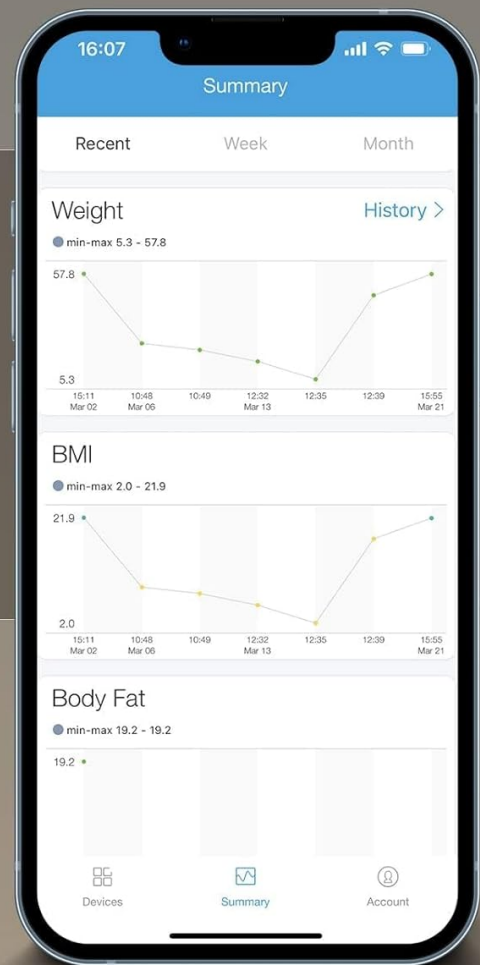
16:07

Summary

Recent Week Month

Weight History >

min-max 5.3 - 57.8

57.8

5.3

15:11 Mar 02 10:48 Mar 06 10:49 12:32 Mar 13 12:35 12:39 15:55 Mar 21

BMI

min-max 2.0 - 21.9

21.9

2.0

15:11 Mar 02 10:48 Mar 06 10:49 12:32 Mar 13 12:35 12:39 15:55 Mar 21

Body Fat

min-max 19.2 - 19.2

19.2

Devices Summary Account